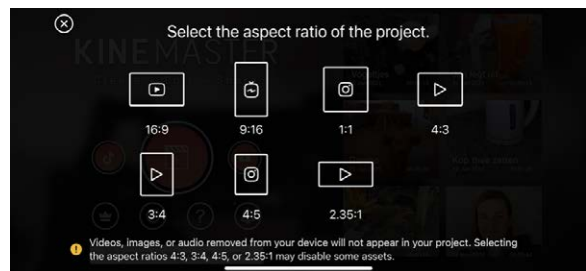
Select the aspect ratio of the project.

KINEMASTER

16:9

9:16

1:1

4:3

3:4

4:5

2.35:1

Videos, images, or audio removed from your device will not appear in your project. Selecting the aspect ratios 4:3, 3:4, 4:5, or 2.35:1 may disable some assets.